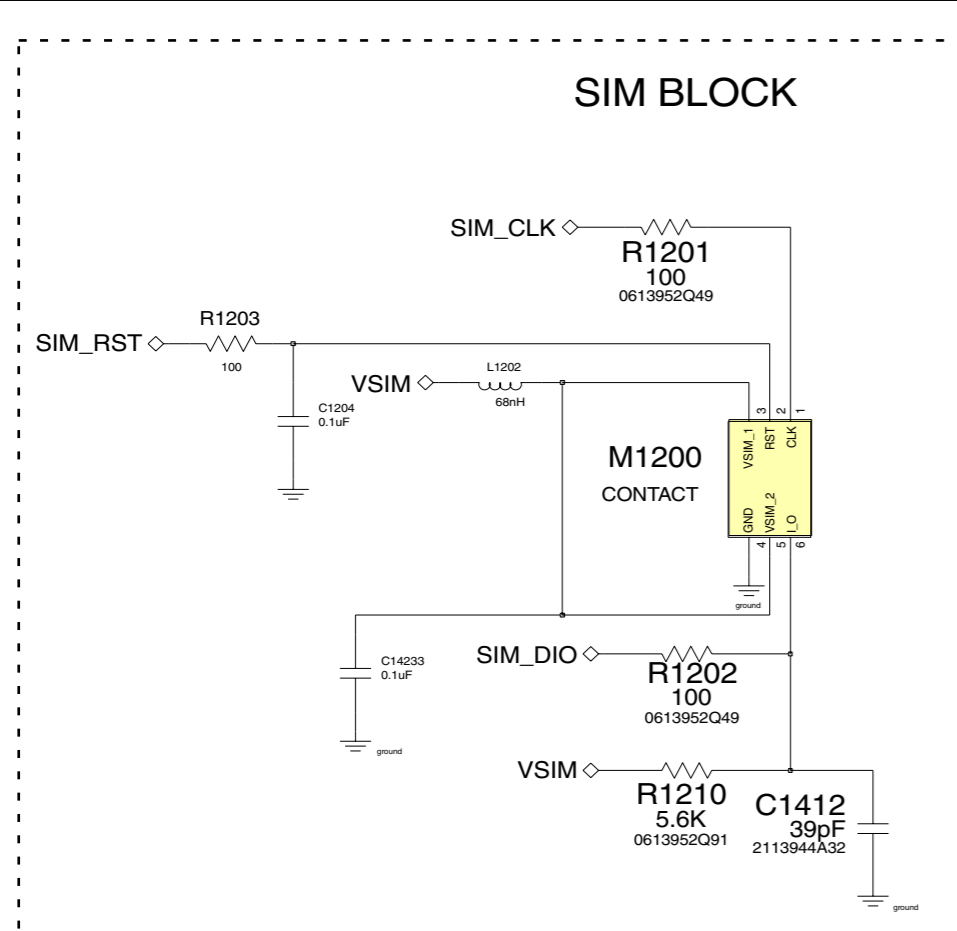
SIM BLOCK

SIM_CLK
R1201
100
0613952Q49

SIM_RST
R1203
100

C1204
0.1uF

VSIM
L1202
68nH

3 2 1
VSIM_1 RST CLK
M1200
CONTACT
GND VSIM_2 I_O
4 5 6

ground

C14233
0.1uF
ground

SIM_DIO
R1202
100
0613952Q49

VSIM
R1210
5.6K
0613952Q91

C1412
39pF
2113944A32
ground